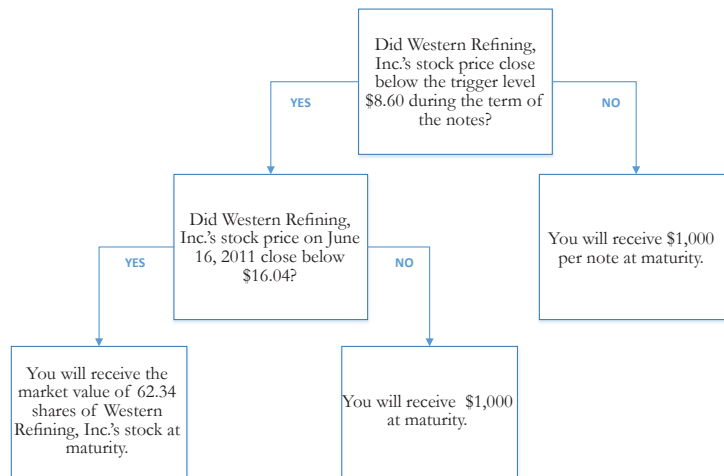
Did Western Refining, Inc.'s stock price close below the trigger level \$8.60 during the term of the notes?

YES

NO

Did Western Refining, Inc.'s stock price on June 16, 2011 close below \$16.04?

You will receive \$1,000 per note at maturity.

YES

NO

You will receive the market value of 62.34 shares of Western Refining, Inc.'s stock at maturity.

You will receive \$1,000 at maturity.